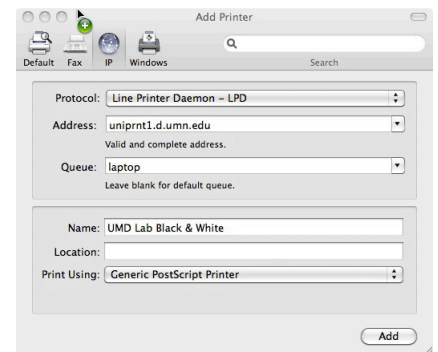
Add Printer

Default Fax IP Windows

Search

Protocol: Line Printer Daemon – LPD

Address: uniprnt1.d.umn.edu

Valid and complete address.

Queue: laptop

Leave blank for default queue.

Name: UMD Lab Black & White

Location:

Print Using: Generic PostScript Printer

Add